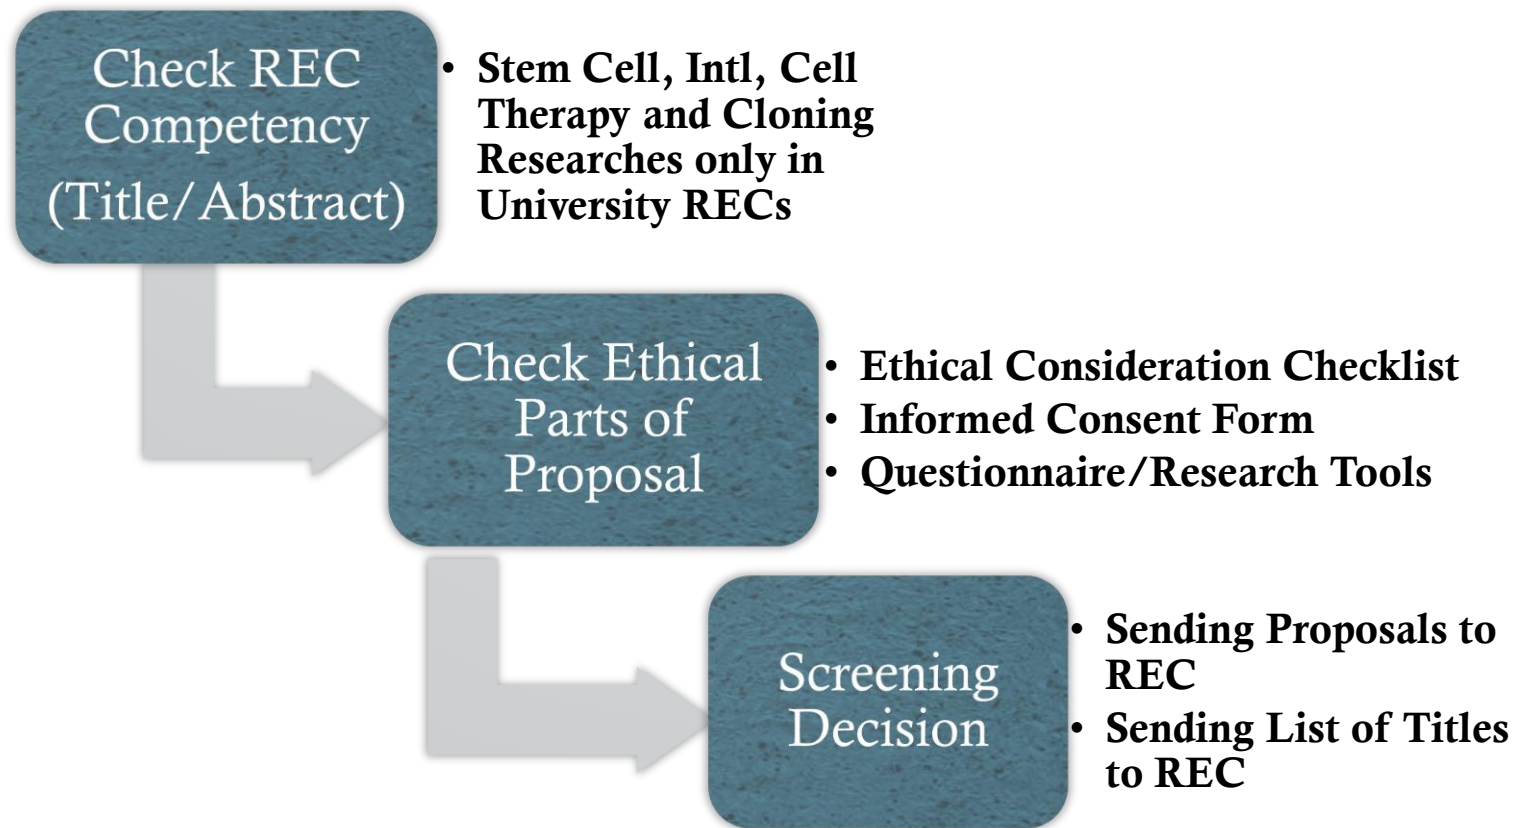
Check REC Competency (Title/Abstract)

- Stem Cell, Intl, Cell Therapy and Cloning Researches only in University RECs

Check Ethical Parts of Proposal

- Ethical Consideration Checklist
- Informed Consent Form
- Questionnaire/Research Tools

Screening Decision

- Sending Proposals to REC
- Sending List of Titles to REC